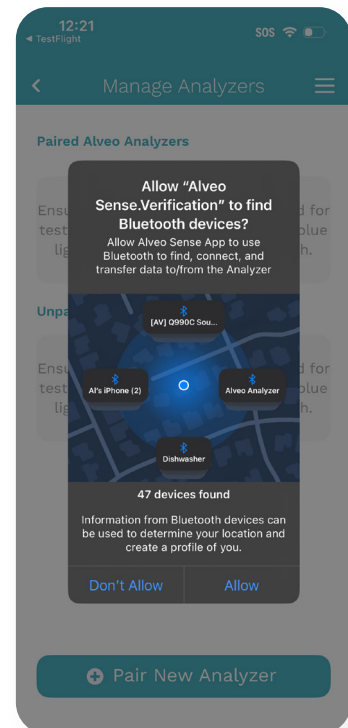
12:21
◂ TestFlight
SOS

Manage Analyzers

Paired Alveo Analyzers

Ensu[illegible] d for test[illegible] blue lig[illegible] h.

Unpa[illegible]

Ensu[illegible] d for test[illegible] blue lig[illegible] h.

Allow “Alveo Sense.Verification” to find Bluetooth devices?

Allow Alveo Sense App to use Bluetooth to find, connect, and transfer data to/from the Analyzer

[AV] Q990C Sou...

Al's iPhone (2)

Alveo Analyzer

Dishwasher

47 devices found

Information from Bluetooth devices can be used to determine your location and create a profile of you.

Don't Allow

Allow

Pair New Analyzer